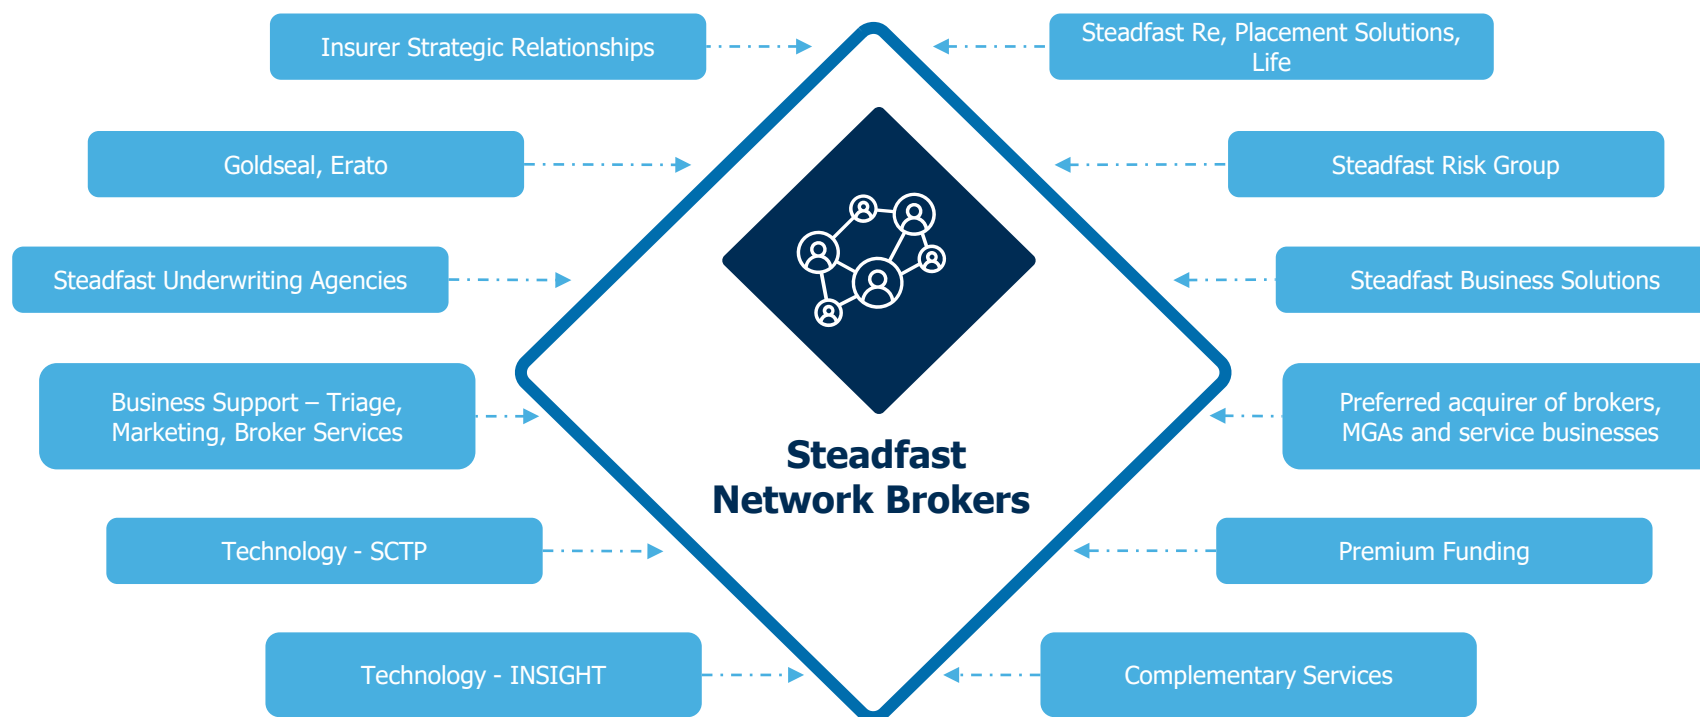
Insurer Strategic Relationships

Steadfast Re, Placement Solutions, Life

Goldseal, Erato

Steadfast Risk Group

Steadfast Underwriting Agencies

Steadfast Business Solutions

Business Support – Triage, Marketing, Broker Services

Preferred acquirer of brokers, MGAs and service businesses

Steadfast Network Brokers

Technology - SCTP

Premium Funding

Technology - INSIGHT

Complementary Services